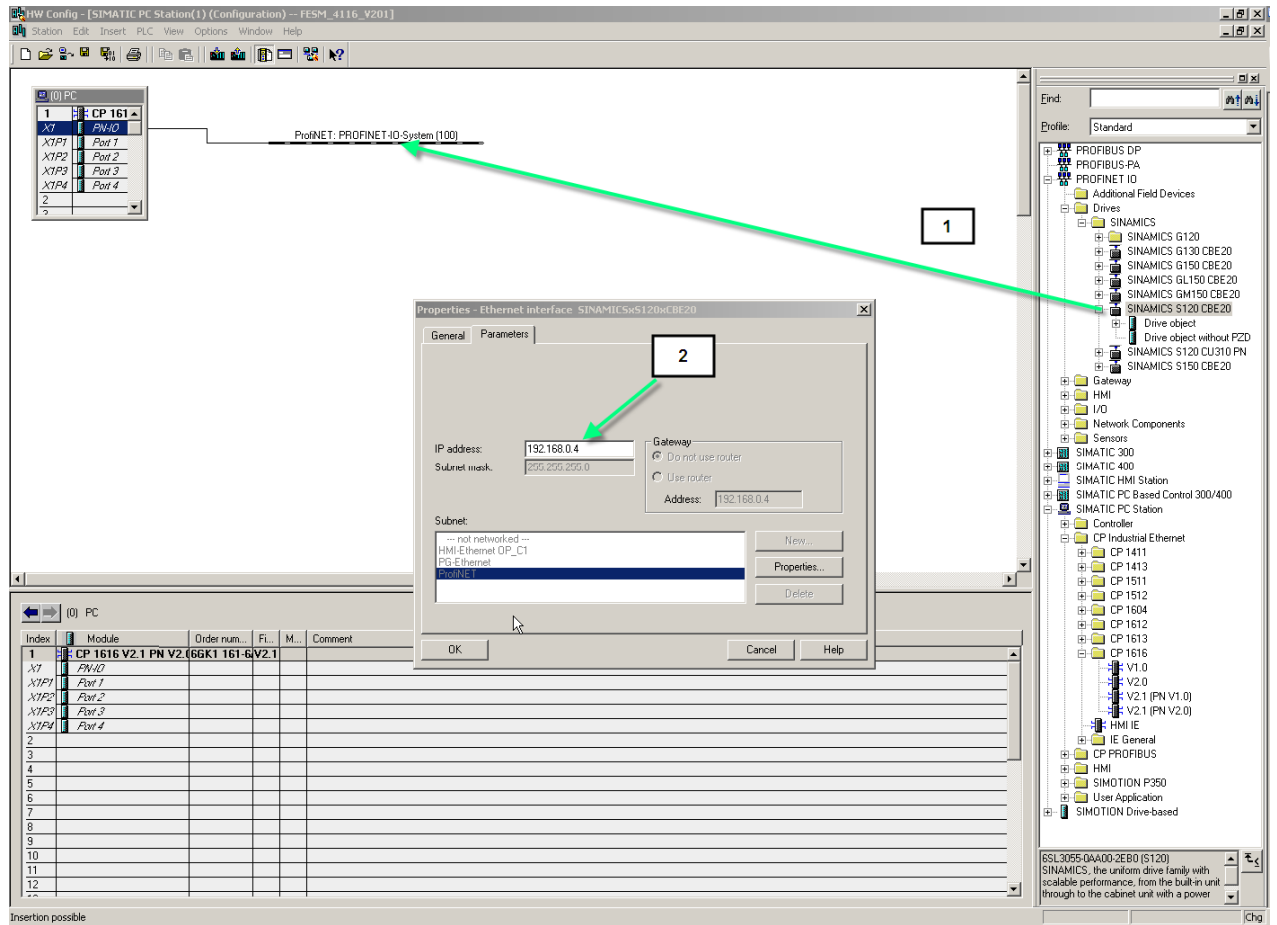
HW Config - [SIMATIC PC Station(1) (Configuration) -- FESM_4116_V201]

Station Edit Insert PLC View Options Window Help

(0) PC

| | |
|---|---|
| 1 | CP 161 |
| X1 | PN-IO |
| X1P1 | Port 1 |
| X1P2 | Port 2 |
| X1P3 | Port 3 |
| X1P4 | Port 4 |
| 2 | |

ProfiNET: PROFINET-IO-System (100)

1

2

Properties - Ethernet interface SINAMICSxS120xCBE20

General Parameters

IP address: 192.168.0.4
Subnet mask: 255.255.255.0

Gateway
Do not use router
Use router
Address: 192.168.0.4

Subnet:
--- not networked ---
HMI-Ethernet OP_C1
PG-Ethernet
ProfiNET

New...
Properties...
Delete

OK
Cancel
Help

Find:
Profile: Standard

PROFIBUS DP
PROFIBUS-PA
PROFINET IO
Additional Field Devices
Drives
SINAMICS
SINAMICS G120
SINAMICS G130 CBE20
SINAMICS G150 CBE20
SINAMICS GL150 CBE20
SINAMICS GM150 CBE20
SINAMICS S120 CBE20
Drive object
Drive object without PZD
SINAMICS S120 CU310 PN
SINAMICS S150 CBE20
Gateway
HMI
I/O
Network Components
Sensors
SIMATIC 300
SIMATIC 400
SIMATIC HMI Station
SIMATIC PC Based Control 300/400
SIMATIC PC Station
Controller
CP Industrial Ethernet
CP 1411
CP 1413
CP 1511
CP 1512
CP 1604
CP 1612
CP 1613
CP 1616
V1.0
V2.0
V2.1 (PN V1.0)
V2.1 (PN V2.0)
HMI IE
IE General
CP PROFIBUS
HMI
SIMOTION P350
User Application
SIMOTION Drive-based

6SL3055-0AA00-2EB0 (S120)
SINAMICS, the uniform drive family with scalable performance, from the built-in unit through to the cabinet unit with a power

(0) PC

| Index | Module | Order num... | Fi... | M... | Comment |
|---|---|---|---|---|---|
| 1 | CP 1616 V2.1 PN V2.0 | 6GK1 161-6 | V2.1 | | |
| X1 | PN-IO | | | | |
| X1P1 | Port 1 | | | | |
| X1P2 | Port 2 | | | | |
| X1P3 | Port 3 | | | | |
| X1P4 | Port 4 | | | | |
| 2 | | | | | |
| 3 | | | | | |
| 4 | | | | | |
| 5 | | | | | |
| 6 | | | | | |
| 7 | | | | | |
| 8 | | | | | |
| 9 | | | | | |
| 10 | | | | | |
| 11 | | | | | |
| 12 | | | | | |

Insertion possible
Chg